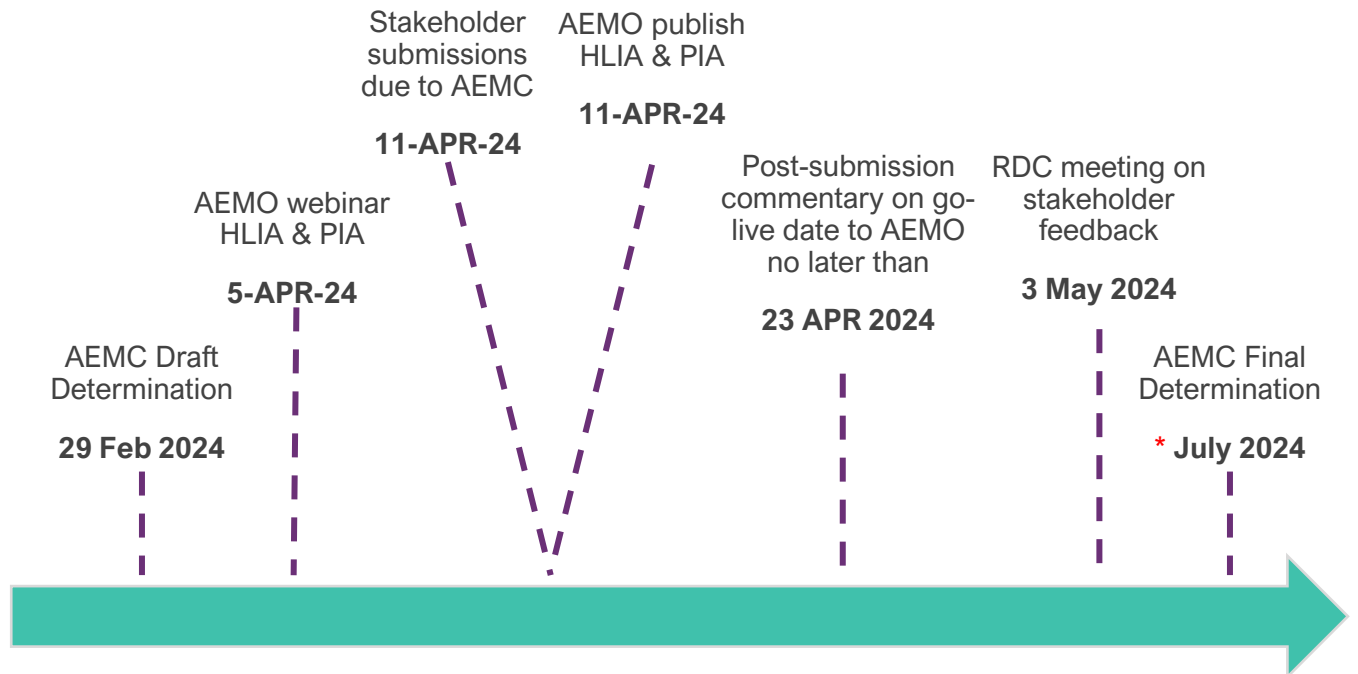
AEMC Draft Determination

29 Feb 2024

AEMO webinar HLIA & PIA

5-APR-24

Stakeholder submissions due to AEMC

11-APR-24

AEMO publish HLIA & PIA

11-APR-24

Post-submission commentary on go-live date to AEMO no later than

23 APR 2024

RDC meeting on stakeholder feedback

3 May 2024

AEMC Final Determination

* July 2024